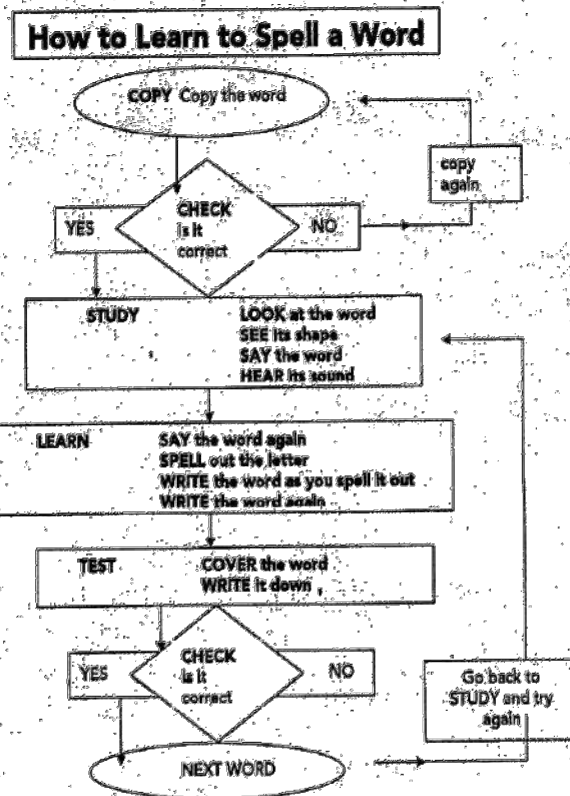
How to Learn to Spell a Word

COPY Copy the word

copy again

YES

CHECK Is it correct

NO

STUDY

LOOK at the word
SEE its shape
SAY the word
HEAR its sound

LEARN

SAY the word again
SPELL out the letter
WRITE the word as you spell it out
WRITE the word again

TEST

COVER the word
WRITE it down ,

YES

CHECK is it correct

NO

Go back to STUDY and try again

NEXT WORD